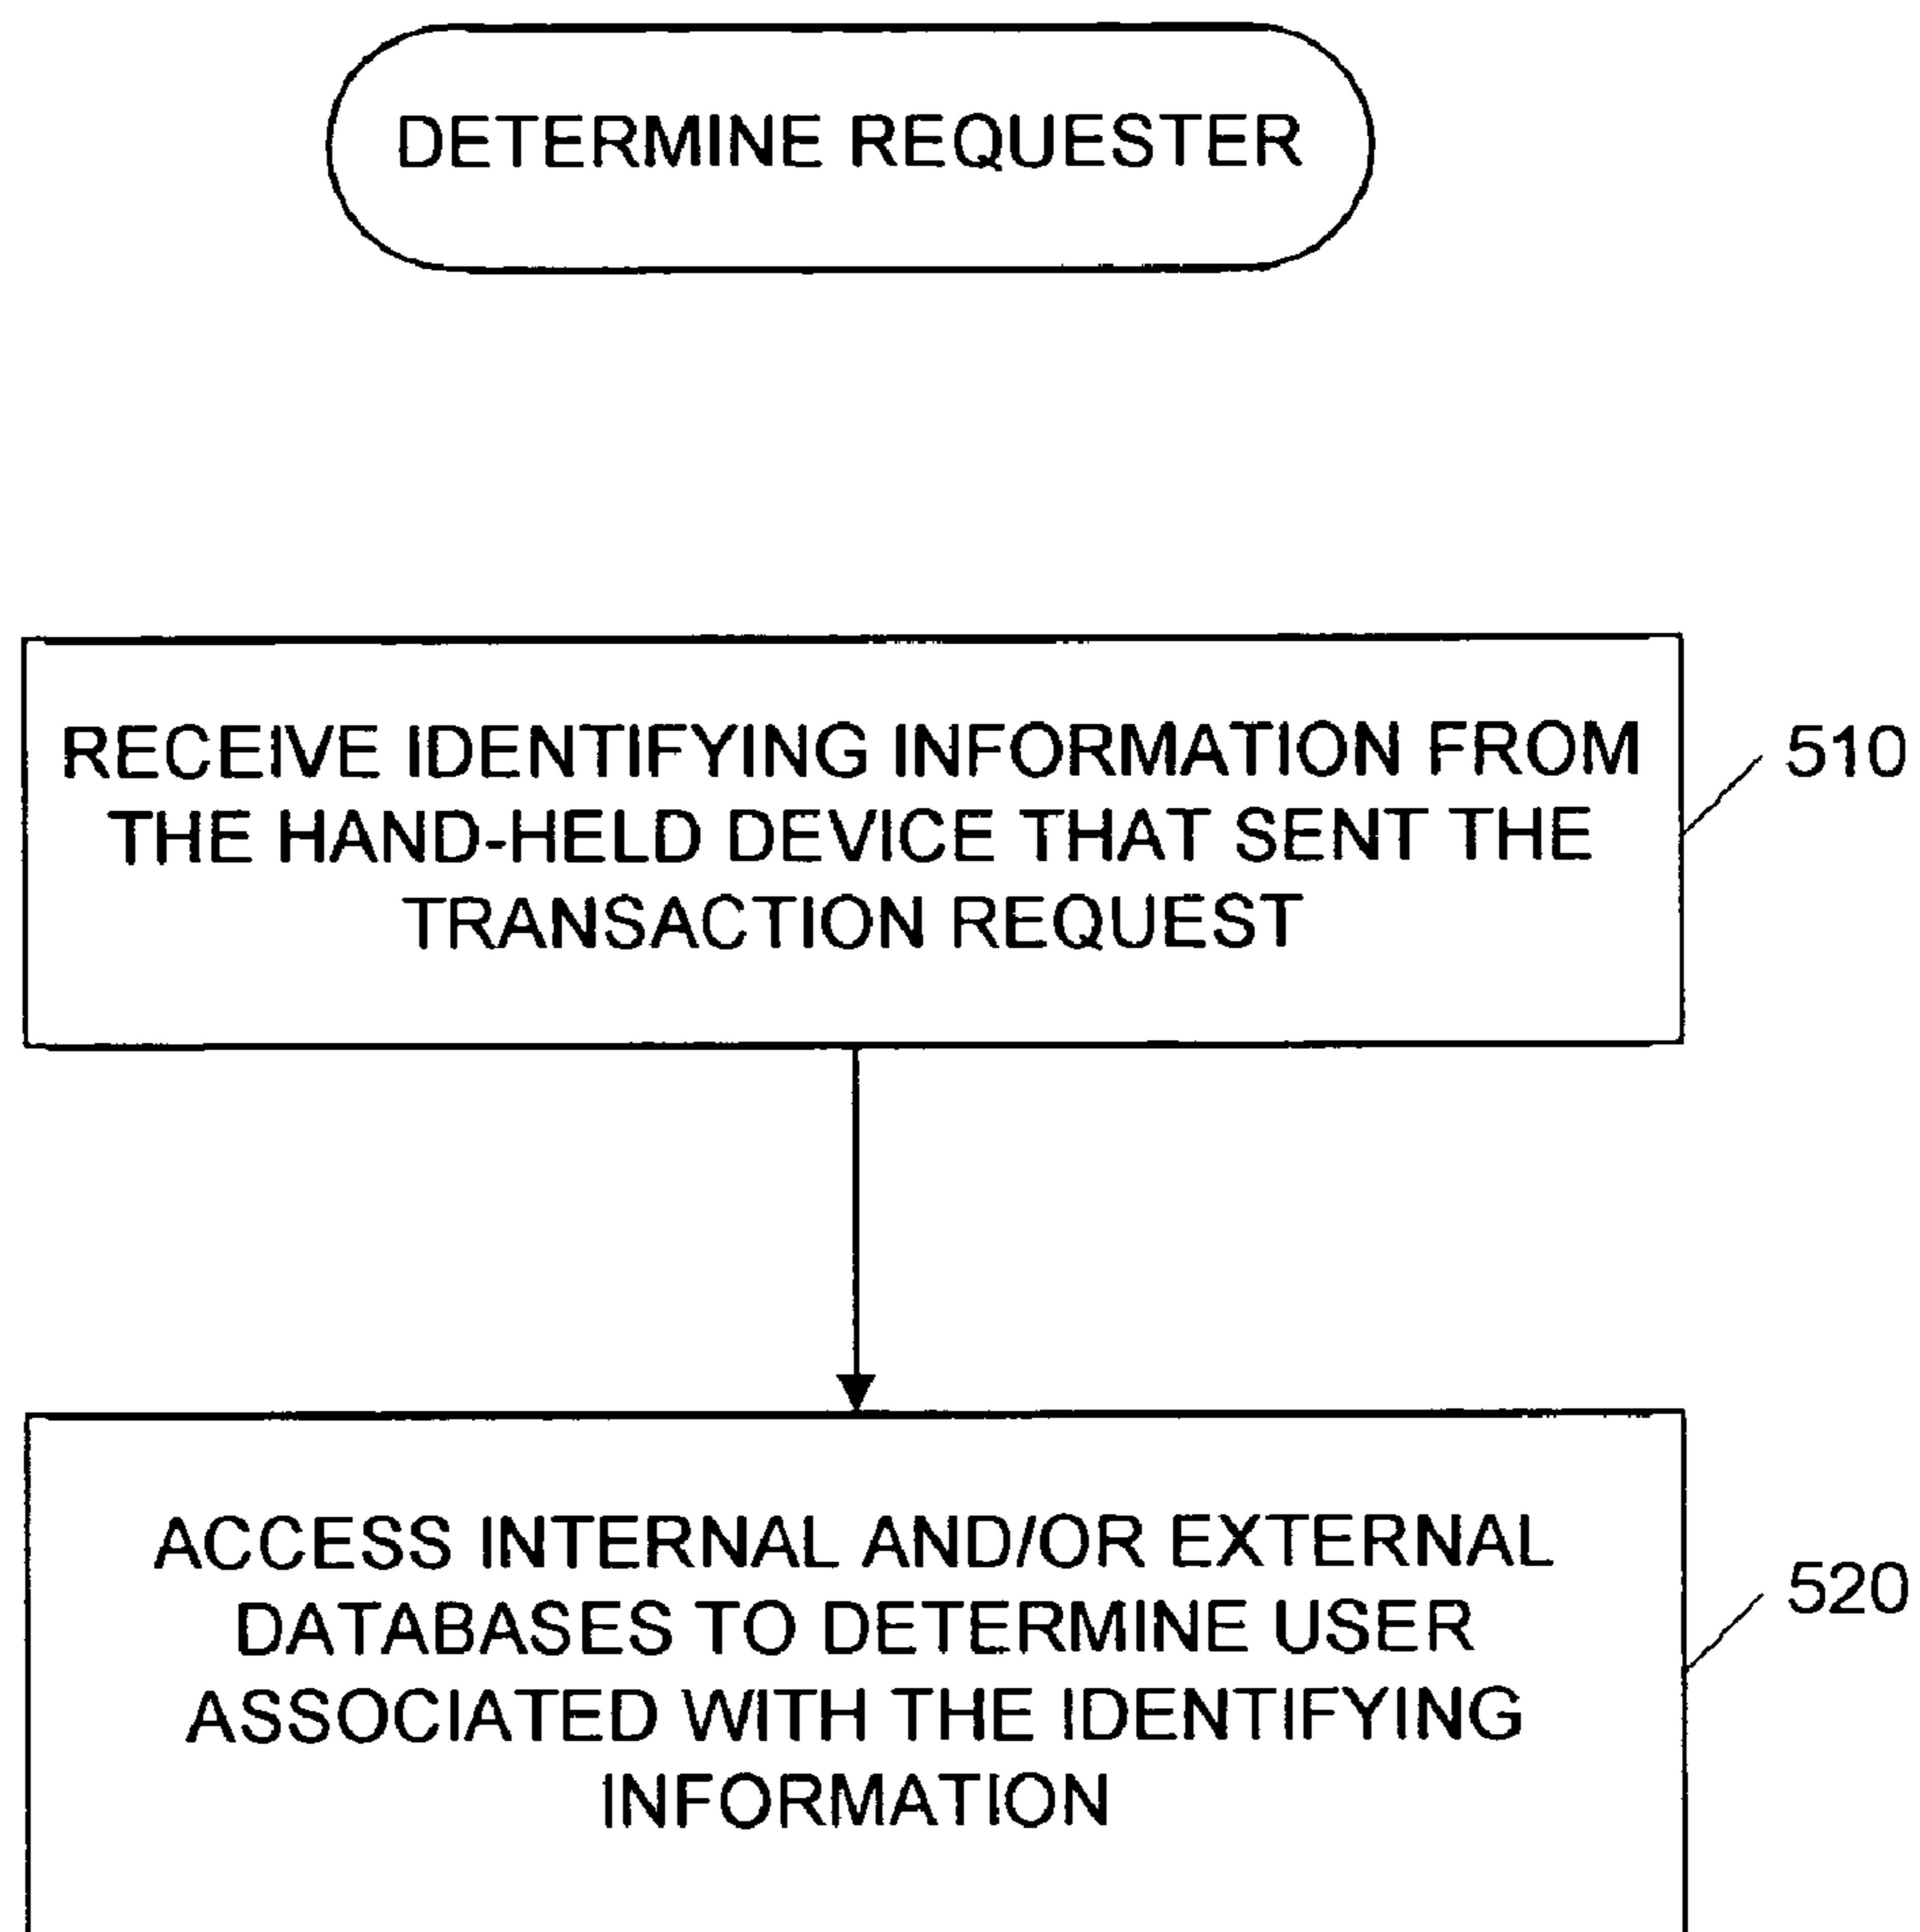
DETERMINE REQUESTER

RECEIVE IDENTIFYING INFORMATION FROM THE HAND-HELD DEVICE THAT SENT THE TRANSACTION REQUEST

510

ACCESS INTERNAL AND/OR EXTERNAL DATABASES TO DETERMINE USER ASSOCIATED WITH THE IDENTIFYING INFORMATION

520